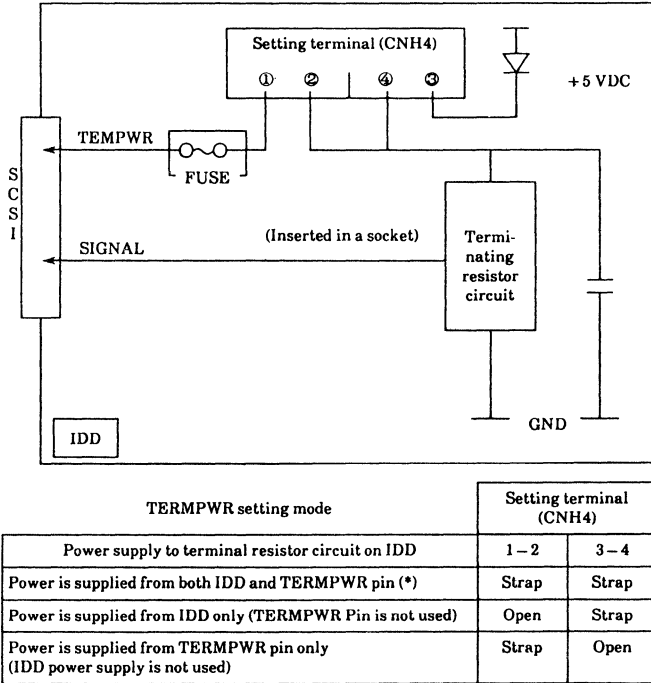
Setting terminal (CNH4)

①  ②  ④  ③

+5 VDC

S
C
S
I

TEMPWR

FUSE

SIGNAL

(Inserted in a socket)

Terminating resistor circuit

GND

IDD

| TERMPWR setting mode | Setting terminal (CNH4) | |
|---|---|---|
| Power supply to terminal resistor circuit on IDD | 1 – 2 | 3 – 4 |
| Power is supplied from both IDD and TERMPWR pin (*) | Strap | Strap |
| Power is supplied from IDD only (TERMPWR Pin is not used) | Open | Strap |
| Power is supplied from TERMPWR pin only (IDD power supply is not used) | Strap | Open |